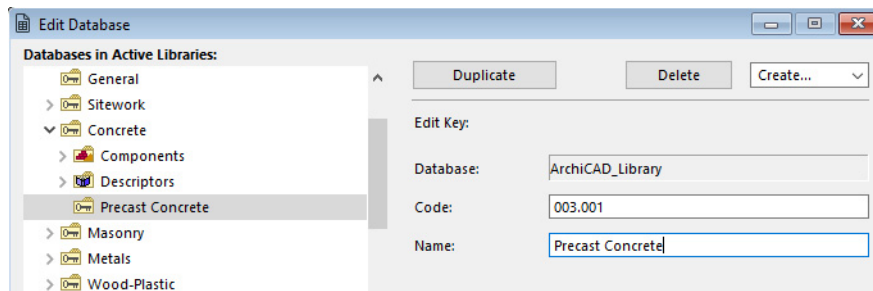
Edit Database

Databases in Active Libraries:

General
Sitework
Concrete
Components
Descriptors
Precast Concrete
Masonry
Metals
Wood-Plastic

Duplicate
Delete
Create...

Edit Key:

Database: ArchiCAD_Library

Code: 003.001

Name: Precast Concrete